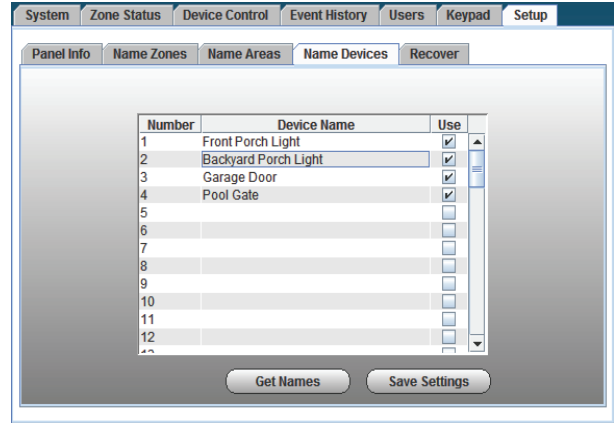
System | Zone Status | Device Control | Event History | Users | Keypad | Setup

Panel Info | Name Zones | Name Areas | Name Devices | Recover

| Number | Device Name | Use |
|---|---|---|
| 1 | Front Porch Light | ✔ |
| 2 | Backyard Porch Light | ✔ |
| 3 | Garage Door | ✔ |
| 4 | Pool Gate | ✔ |
| 5 | | ☐ |
| 6 | | ☐ |
| 7 | | ☐ |
| 8 | | ☐ |
| 9 | | ☐ |
| 10 | | ☐ |
| 11 | | ☐ |
| 12 | | ☐ |
| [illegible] | | ☐ |

Get Names | Save Settings